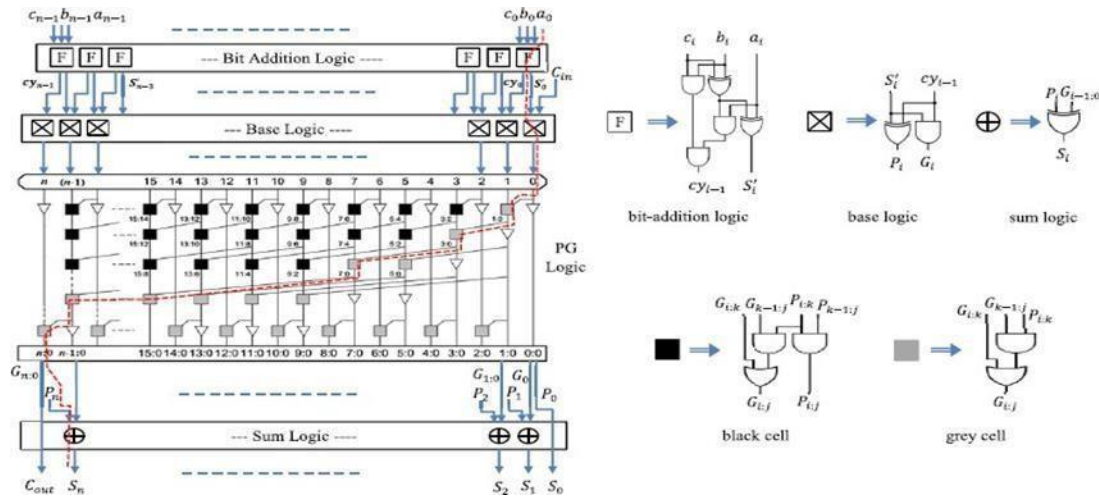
$c_{n-1}\,b_{n-1}\,a_{n-1}$

$c_0\,b_0\,a_0$

F F F --- Bit Addition Logic ---- F F F

$cy_{n-1}$ $S'_{n-1}$ $cy_0$ $S'_0$ $C_{in}$

--- Base Logic ----

n (n-1) 15 14 13 12 11 10 9 8 7 6 5 4 3 2 1 0

15:14 13:12 11:10 9:8 7:6 5:4 3:2 1:0

15:12 13:10 11:8 9:6 7:4 5:2 3:0

15:8 13:6 11:4 9:2 7:0 5:0

PG Logic

n:0 n-1:0 15:0 14:0 13:0 12:0 11:0 10:0 9:0 8:0 7:0 6:0 5:0 4:0 3:0 2:0 1:0 0:0

$G_{n:0}$ $P_n$ $G_{1:0}$ $G_0$ $P_2$ $P_1$ $P_0$

--- Sum Logic ----

$C_{out}$ $S_n$ $S_2$ $S_1$ $S_0$

F

$c_i$ $b_i$ $a_i$

$cy_{i-1}$ $S'_i$

bit-addition logic

$S'_i$ $cy_{i-1}$

$P_i$ $G_i$

base logic

$P_i$ $G_{i-1:0}$

$S_i$

sum logic

$G_{i:k}$ $G_{k-1:j}$ $P_{i:k}$ $P_{k-1:j}$

$G_{i:j}$ $P_{i:j}$

black cell

$G_{i:k}$ $G_{k-1:j}$ $P_{i:k}$

$G_{i:j}$

grey cell